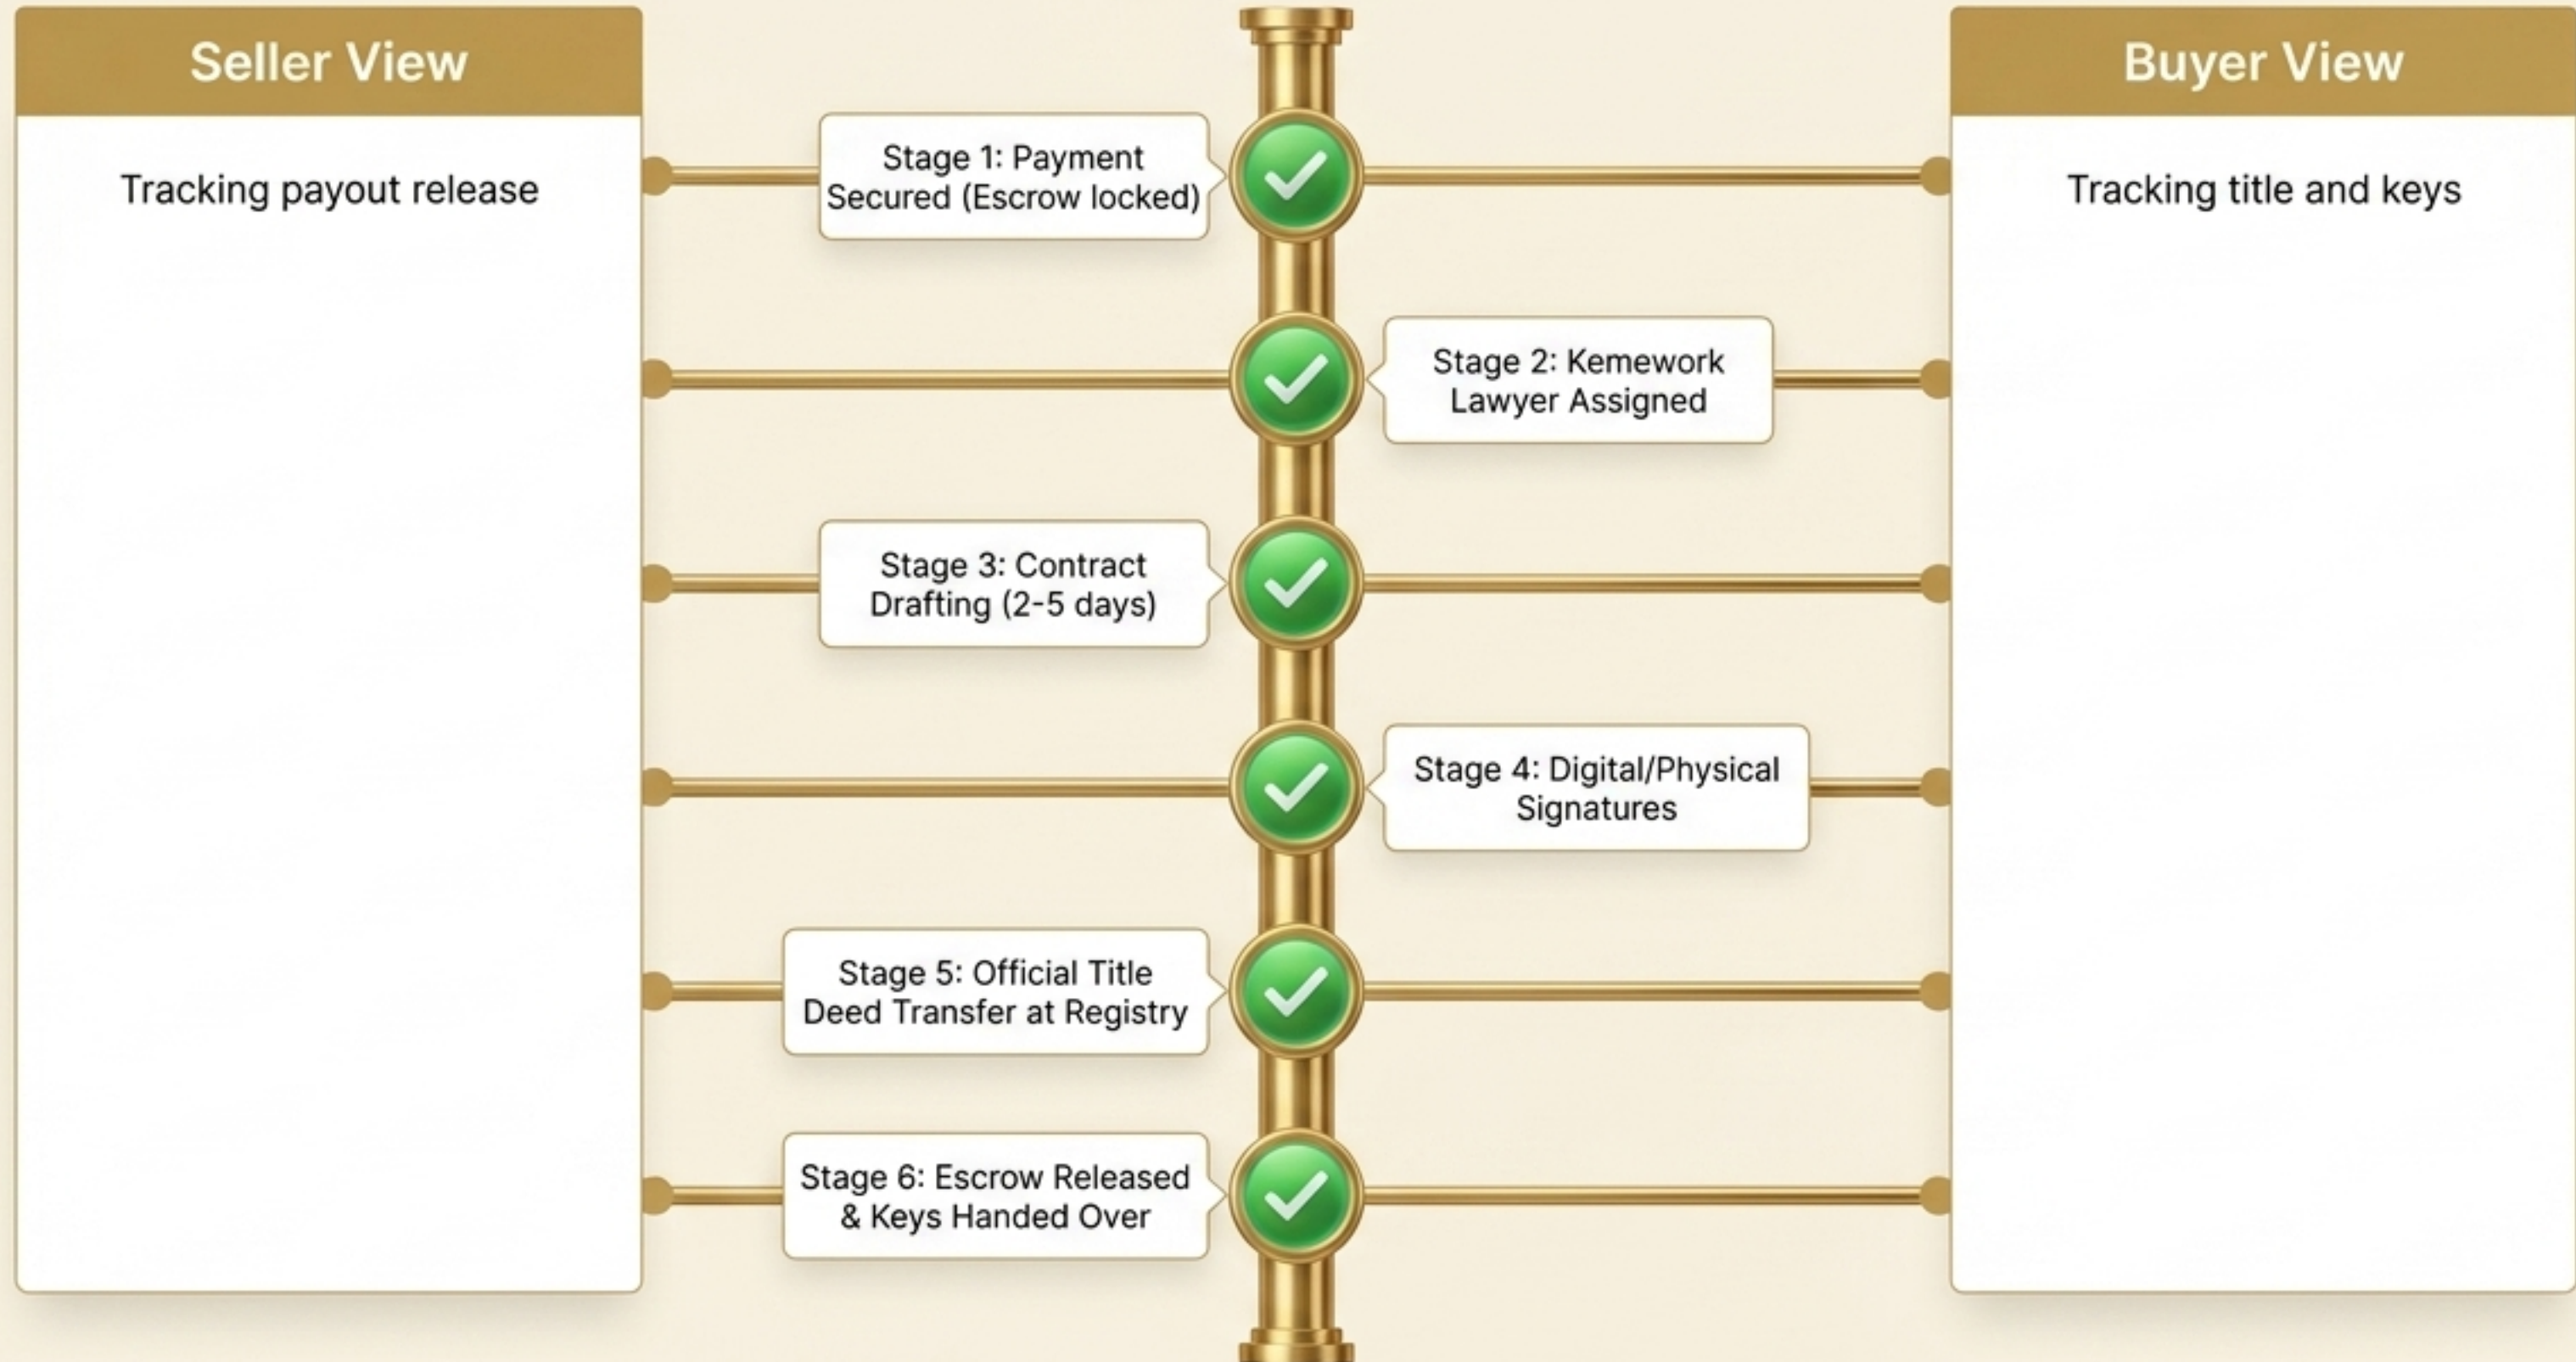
Seller View

Tracking payout release

Stage 1: Payment Secured (Escrow locked)

Stage 2: Kemework Lawyer Assigned

Stage 3: Contract Drafting (2-5 days)

Stage 4: Digital/Physical Signatures

Stage 5: Official Title Deed Transfer at Registry

Stage 6: Escrow Released & Keys Handed Over

Buyer View

Tracking title and keys